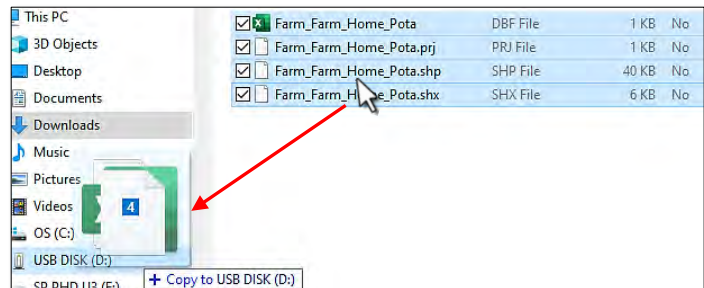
This PC
3D Objects
Desktop
Documents
Downloads
Music
Pictures
Videos
OS (C:)
USB DISK (D:)
SP PHD U3 (E:)

| | | | |
|---|---|---|---|
| Farm_Farm_Home_Pota | DBF File | 1 KB | No |
| Farm_Farm_Home_Pota.prj | PRJ File | 1 KB | No |
| Farm_Farm_Home_Pota.shp | SHP File | 40 KB | No |
| Farm_Farm_H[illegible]e_Pota.shx | SHX File | 6 KB | No |

4

+ Copy to USB DISK (D:)